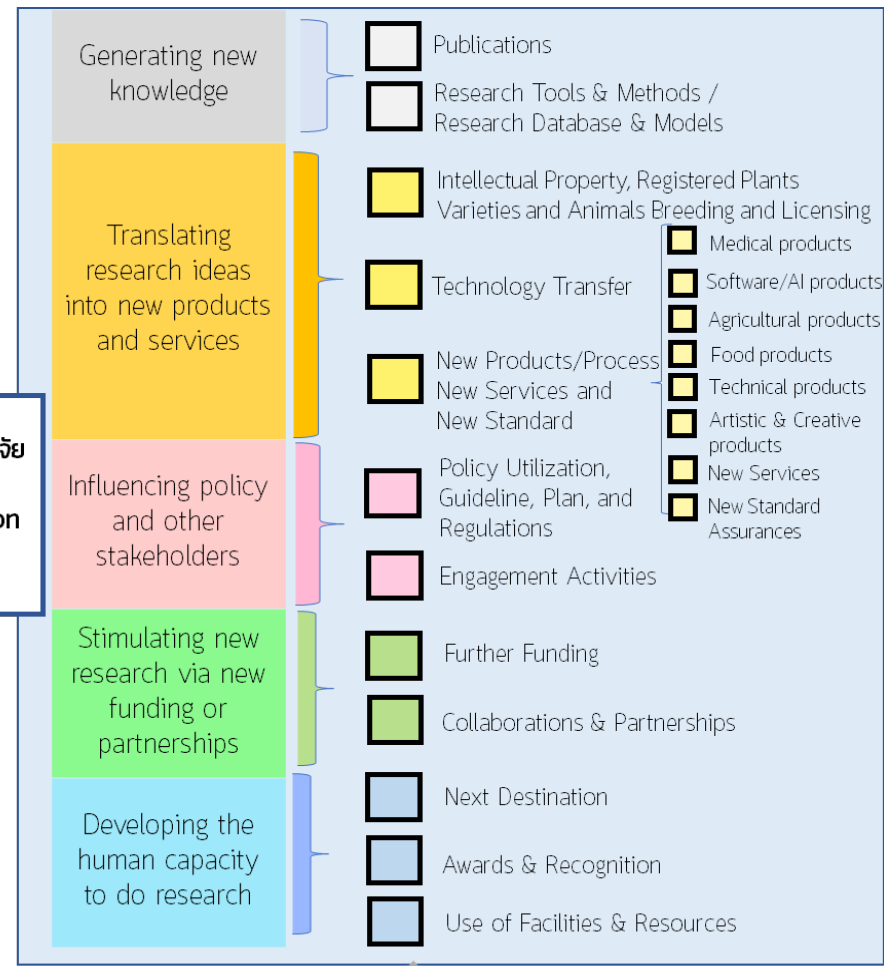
จัย

on

Generating new knowledge

Publications

Research Tools & Methods / Research Database & Models

Translating research ideas into new products and services

Intellectual Property, Registered Plants Varieties and Animals Breeding and Licensing

Technology Transfer

New Products/Process New Services and New Standard

Medical products

Software/AI products

Agricultural products

Food products

Technical products

Artistic & Creative products

New Services

New Standard Assurances

Influencing policy and other stakeholders

Policy Utilization, Guideline, Plan, and Regulations

Engagement Activities

Stimulating new research via new funding or partnerships

Further Funding

Collaborations & Partnerships

Developing the human capacity to do research

Next Destination

Awards & Recognition

Use of Facilities & Resources